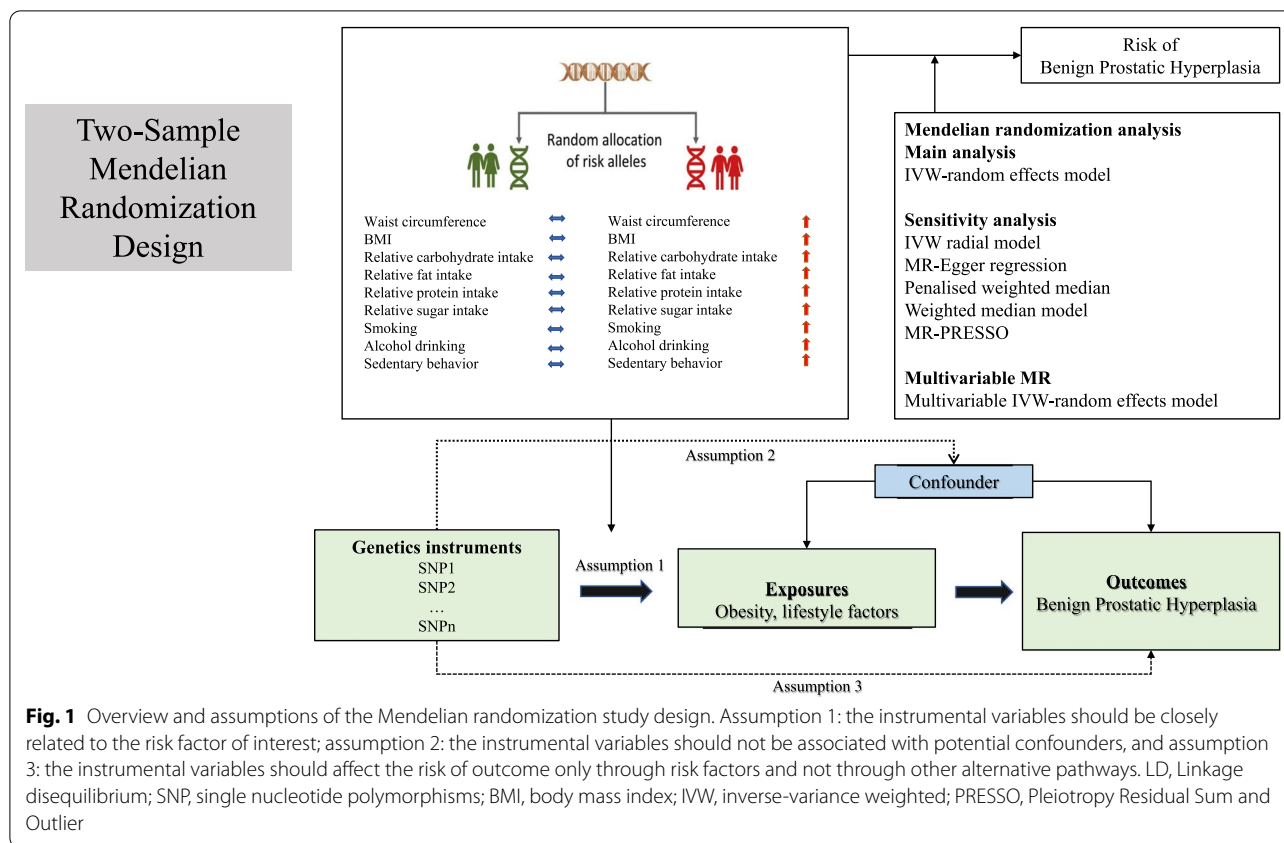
Two-Sample Mendelian Randomization Design

Random allocation of risk alleles

Waist circumference
BMI
Relative carbohydrate intake
Relative fat intake
Relative protein intake
Relative sugar intake
Smoking
Alcohol drinking
Sedentary behavior

Waist circumference
BMI
Relative carbohydrate intake
Relative fat intake
Relative protein intake
Relative sugar intake
Smoking
Alcohol drinking
Sedentary behavior

Risk of
Benign Prostatic Hyperplasia

Mendelian randomization analysis
Main analysis
IVW-random effects model

Sensitivity analysis
IVW radial model
MR-Egger regression
Penalised weighted median
Weighted median model
MR-PRESSO

Multivariable MR
Multivariable IVW-random effects model

Assumption 2

Confounder

Genetics instruments
SNP1
SNP2
…
SNPn

Assumption 1

Exposures
Obesity, lifestyle factors

Outcomes
Benign Prostatic Hyperplasia

Assumption 3

Fig. 1 Overview and assumptions of the Mendelian randomization study design. Assumption 1: the instrumental variables should be closely related to the risk factor of interest; assumption 2: the instrumental variables should not be associated with potential confounders, and assumption 3: the instrumental variables should affect the risk of outcome only through risk factors and not through other alternative pathways. LD, Linkage disequilibrium; SNP, single nucleotide polymorphisms; BMI, body mass index; IVW, inverse-variance weighted; PRESSO, Pleiotropy Residual Sum and Outlier